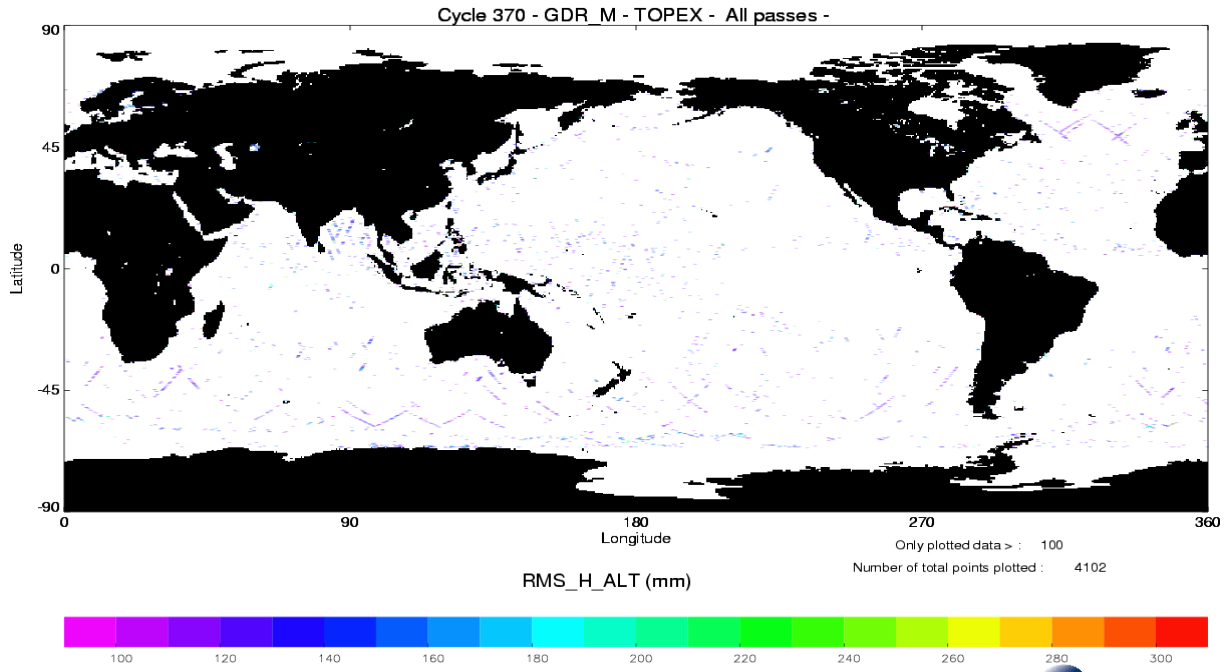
Cycle 370 - GDR_M - TOPEX - All passes -

90
45
0
-45
-90
Latitude

0
90
180
270
360
Longitude

Only plotted data > : 100
Number of total points plotted : 4102

RMS_H_ALT (mm)

100 120 140 160 180 200 220 240 260 280 300